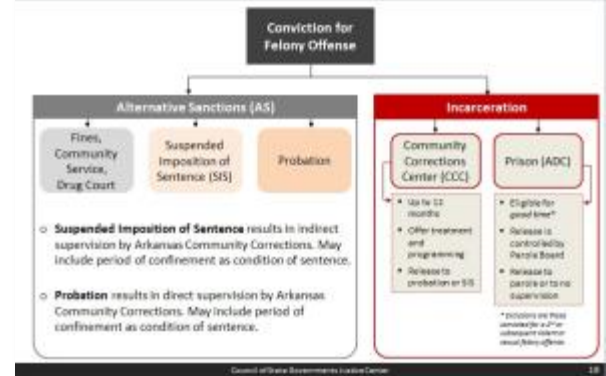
Conviction for Felony Offense

Alternative Sanctions (AS)

Fines, Community Service, Drug Court

Suspended Imposition of Sentence (SIS)

Probation

o **Suspended Imposition of Sentence** results in indirect supervision by Arkansas Community Corrections. May include period of confinement as condition of sentence.

o **Probation** results in direct supervision by Arkansas Community Corrections. May include period of confinement as condition of sentence.

Incarceration

Community Corrections Center (CCC)

- Up to 12 months
- Offer treatment and programming
- Release to probation or SIS

Prison (ADC)

- Eligible for good time*
- Release is controlled by Parole Board
- Release to parole or to no supervision

* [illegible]

Council of State Governments Justice Center

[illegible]